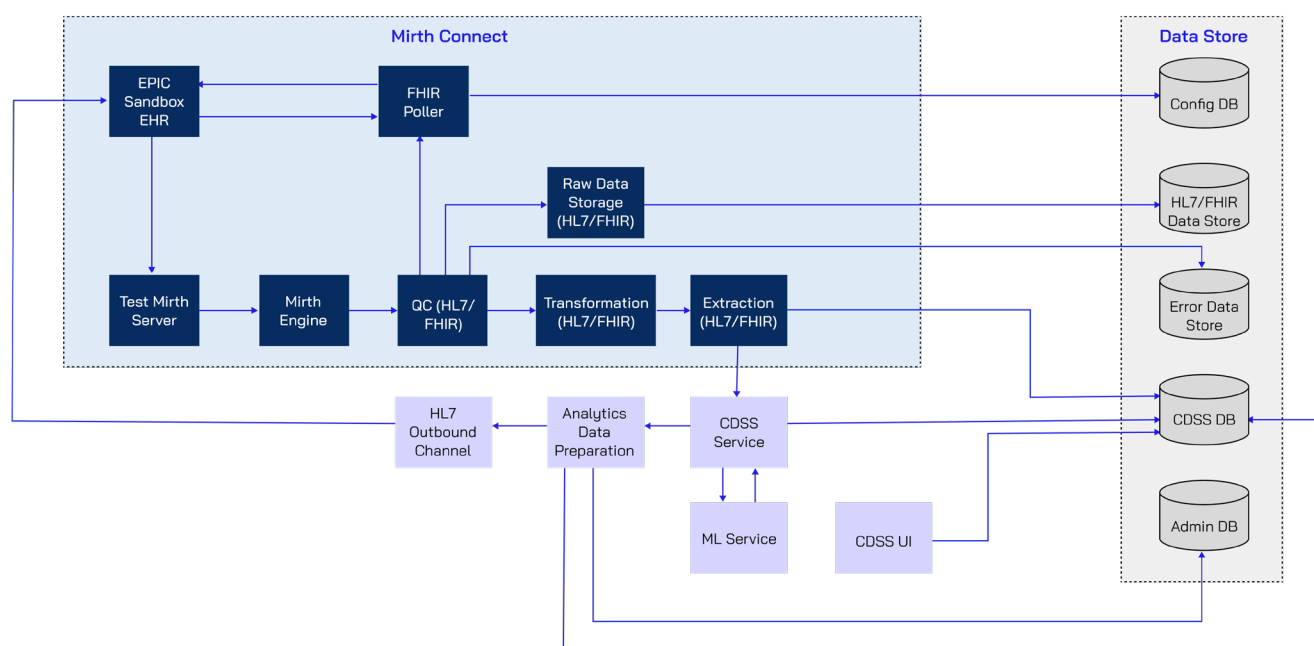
Mirth Connect

EPIC Sandbox EHR

FHIR Poller

Raw Data Storage (HL7/FHIR)

Test Mirth Server

Mirth Engine

QC (HL7/ FHIR)

Transformation (HL7/FHIR)

Extraction (HL7/FHIR)

HL7 Outbound Channel

Analytics Data Preparation

CDSS Service

ML Service

CDSS UI

Data Store

Config DB

HL7/FHIR Data Store

Error Data Store

CDSS DB

Admin DB